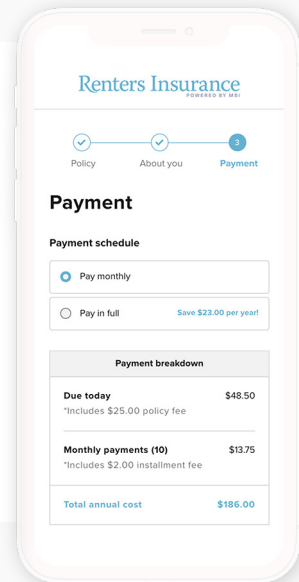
Renters Insurance
POWERED BY MSI

Policy
About you
3
Payment

Payment

Payment schedule

Pay monthly

Pay in full
Save $23.00 per year!

| Payment breakdown | |
|---|---|
| Due today<br>*Includes $25.00 policy fee | $48.50 |
| Monthly payments (10)<br>*Includes $2.00 installment fee | $13.75 |
| Total annual cost | $186.00 |